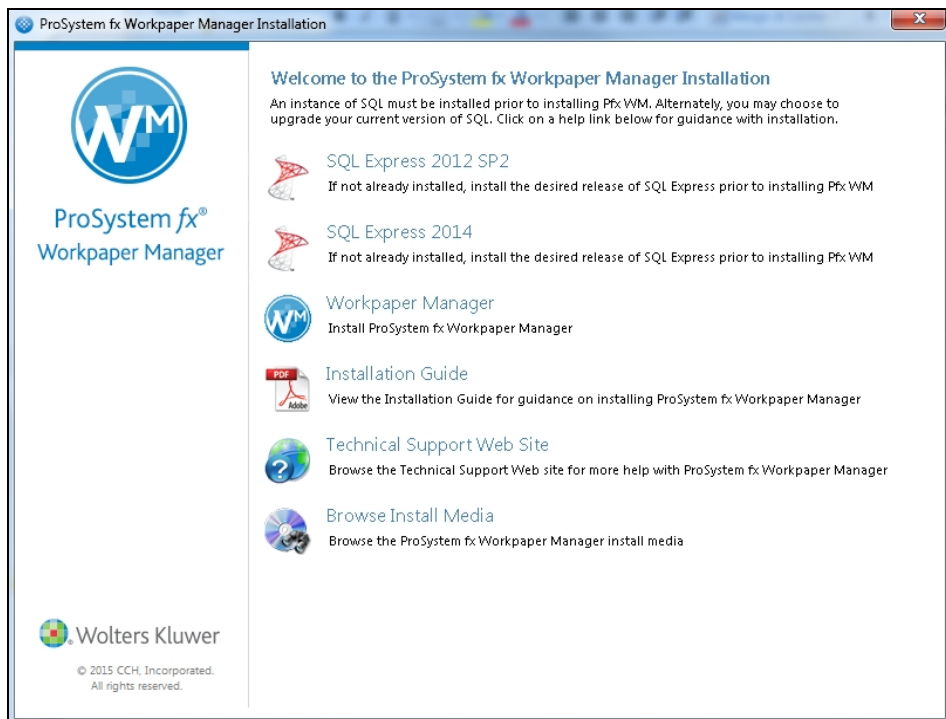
ProSystem fx Workpaper Manager Installation

WM

ProSystem fx®
Workpaper Manager

Welcome to the ProSystem fx Workpaper Manager Installation
An instance of SQL must be installed prior to installing Pfx WM. Alternately, you may choose to upgrade your current version of SQL. Click on a help link below for guidance with installation.

SQL Express 2012 SP2
If not already installed, install the desired release of SQL Express prior to installing Pfx WM

SQL Express 2014
If not already installed, install the desired release of SQL Express prior to installing Pfx WM

Workpaper Manager
Install ProSystem fx Workpaper Manager

PDF
Adobe
Installation Guide
View the Installation Guide for guidance on installing ProSystem fx Workpaper Manager

Technical Support Web Site
Browse the Technical Support Web site for more help with ProSystem fx Workpaper Manager

Browse Install Media
Browse the ProSystem fx Workpaper Manager install media

Wolters Kluwer

© 2015 CCH, Incorporated.
All rights reserved.